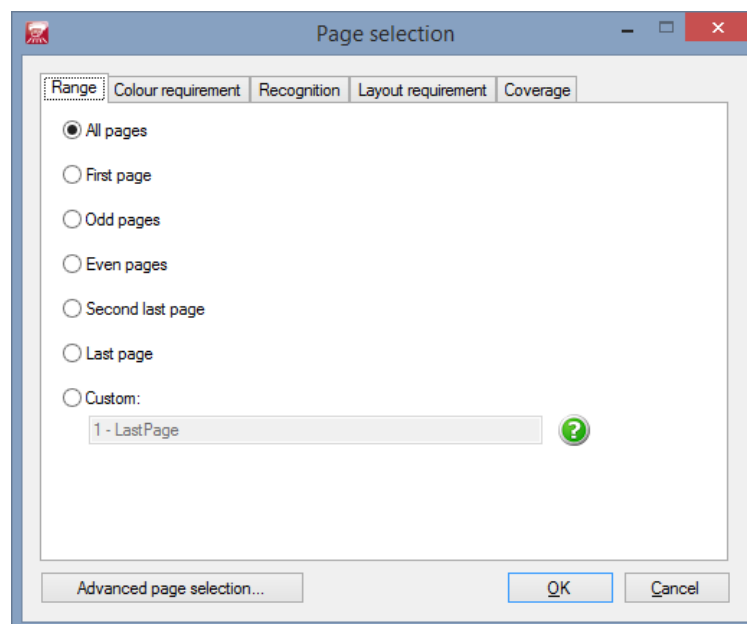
Page selection

Range
Colour requirement
Recognition
Layout requirement
Coverage

All pages

First page

Odd pages

Even pages

Second last page

Last page

Custom:

1 - LastPage

Advanced page selection...

OK

Cancel